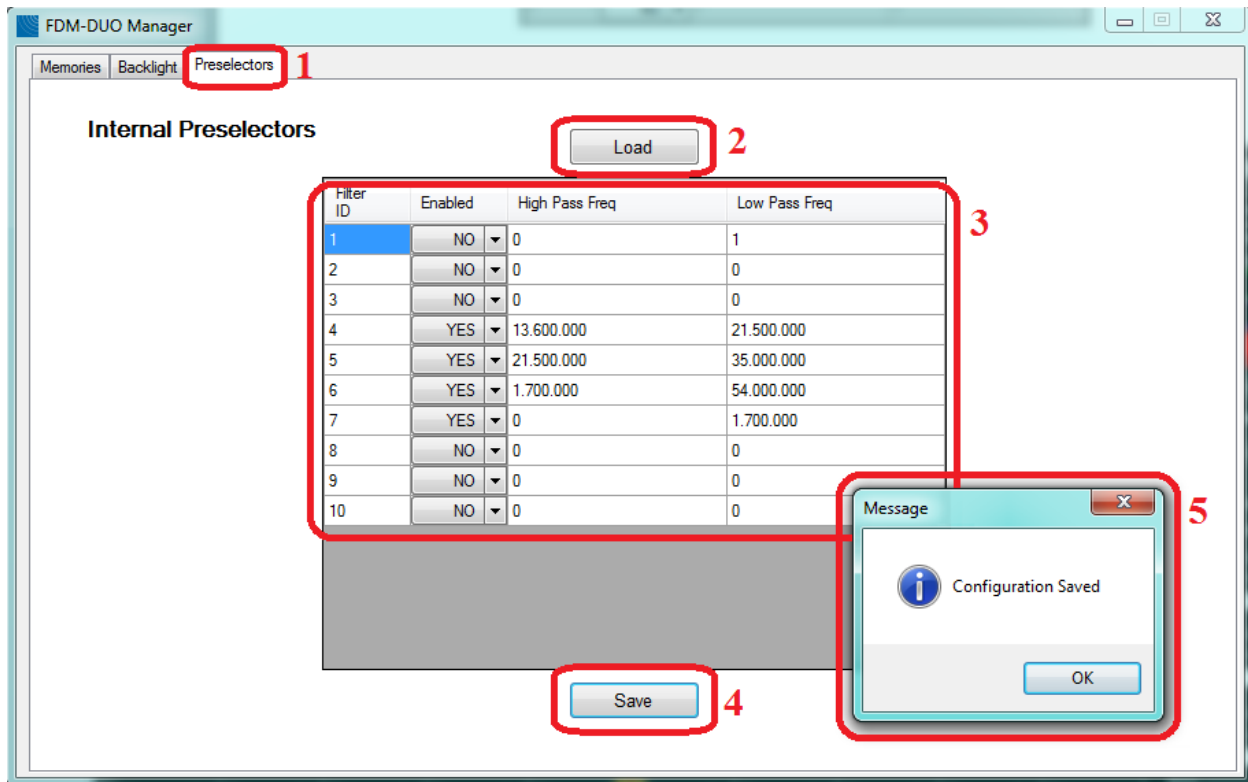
FDM-DUO Manager

Memories | Backlight | Preselectors 1

Internal Preselectors

Load 2

3

| Filter ID | Enabled | High Pass Freq | Low Pass Freq |
|---|---|---|---|
| 1 | NO | 0 | 1 |
| 2 | NO | 0 | 0 |
| 3 | NO | 0 | 0 |
| 4 | YES | 13.600.000 | 21.500.000 |
| 5 | YES | 21.500.000 | 35.000.000 |
| 6 | YES | 1.700.000 | 54.000.000 |
| 7 | YES | 0 | 1.700.000 |
| 8 | NO | 0 | 0 |
| 9 | NO | 0 | 0 |
| 10 | NO | 0 | 0 |

Save 4

Message
Configuration Saved
OK
5